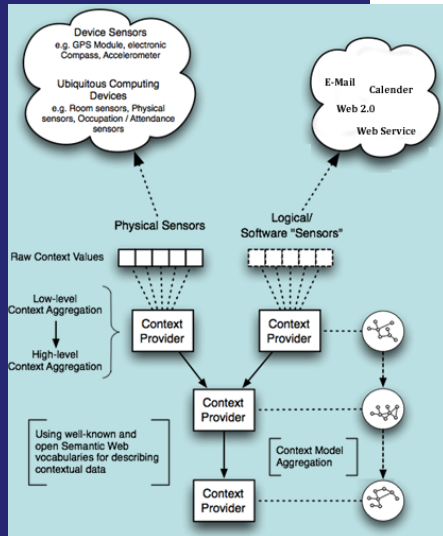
Device Sensors
e.g. GPS Module, electronic Compass, Accelerometer

Ubiquitous Computing Devices
e.g. Room sensors, Physical sensors, Occupation / Attendance sensors

E-Mail
Calender
Web 2.0
Web Service

Physical Sensors

Logical/ Software "Sensors"

Raw Context Values

Low-level Context Aggregation

High-level Context Aggregation

Context Provider

Context Provider

Context Provider

Using well-known and open Semantic Web vocabularies for describing contextual data

Context Model Aggregation

Context Provider